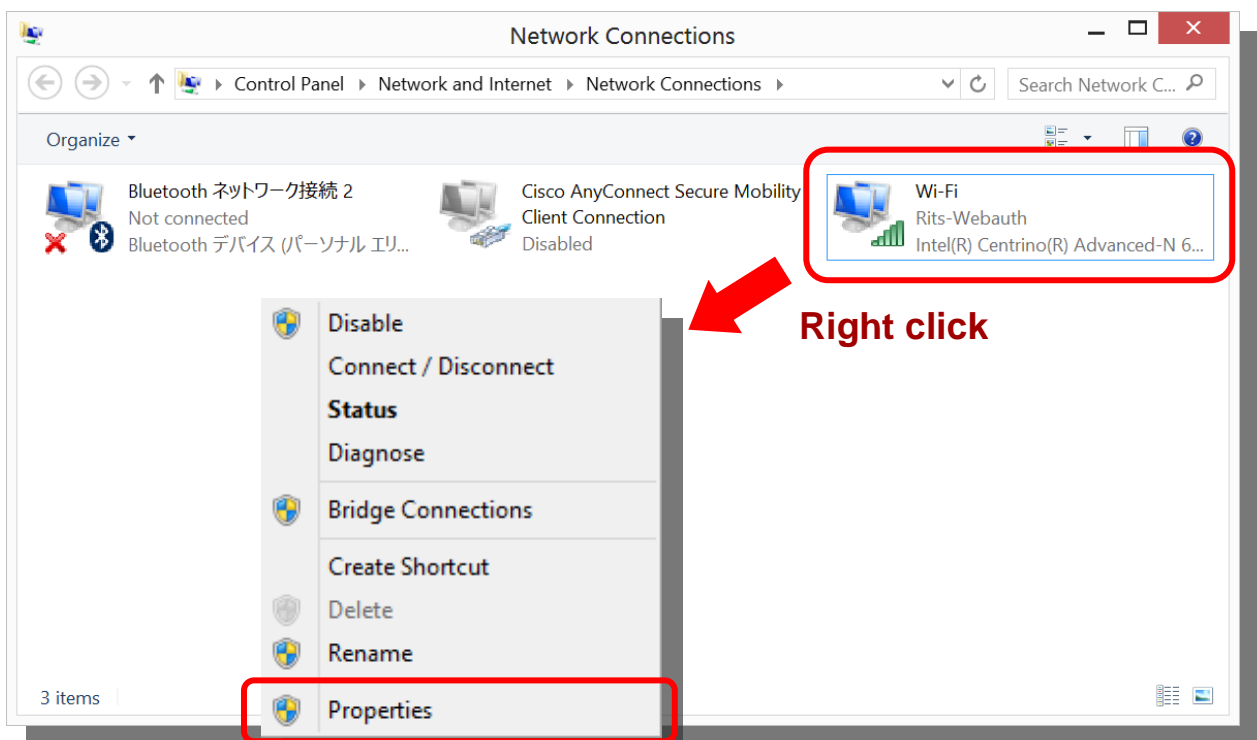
Network Connections

Control Panel ▸ Network and Internet ▸ Network Connections ▸

Search Network C...

Organize ▾

Bluetooth ネットワーク接続 2
Not connected
Bluetooth デバイス (パーソナル エリ...

Cisco AnyConnect Secure Mobility Client Connection
Disabled

Wi-Fi
Rits-Webauth
Intel(R) Centrino(R) Advanced-N 6...

Right click

Disable
Connect / Disconnect
**Status**
Diagnose
Bridge Connections
Create Shortcut
Delete
Rename
Properties

3 items